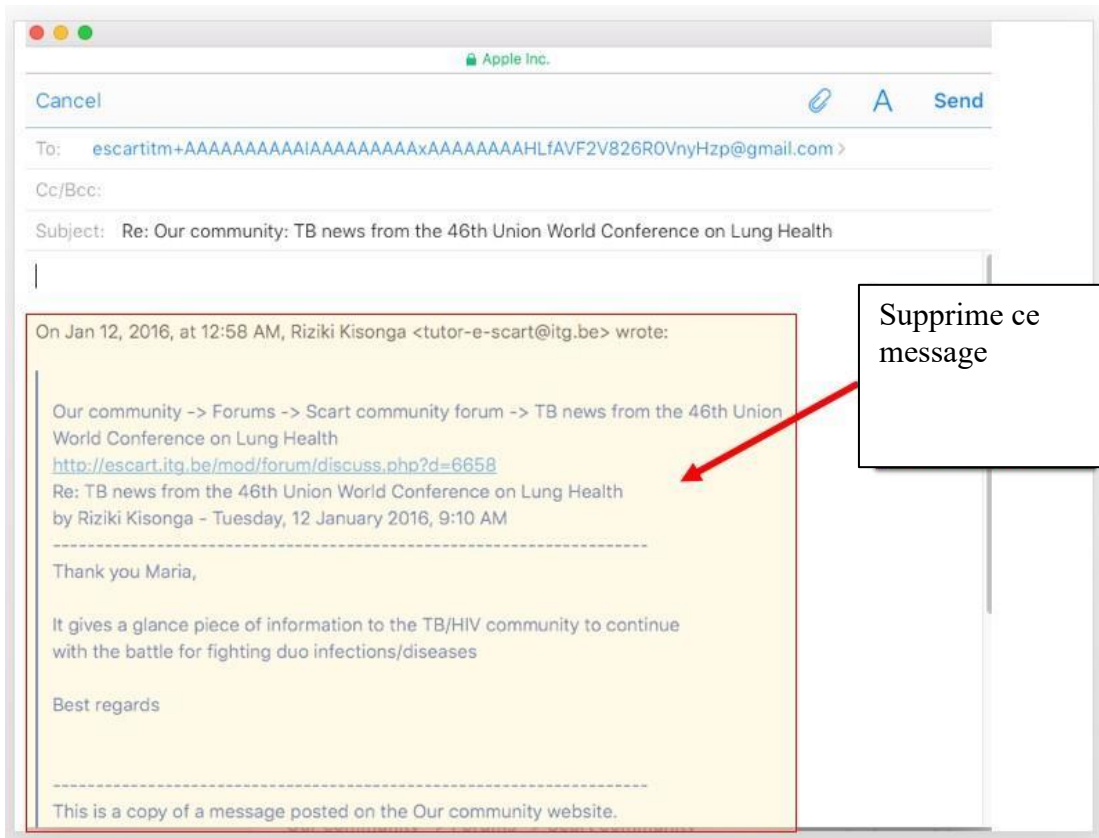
Apple Inc.

Cancel

A

Send

To: escartitm+AAAAAAAAAAIAAAAAAAAAxAAAAAAAAHLfAVF2V826R0VnyHzp@gmail.com >

Cc/Bcc:

Subject: Re: Our community: TB news from the 46th Union World Conference on Lung Health

Supprime ce message

On Jan 12, 2016, at 12:58 AM, Riziki Kisonga <tutor-e-scart@itg.be> wrote:

Our community -> Forums -> Scart community forum -> TB news from the 46th Union World Conference on Lung Health
http://escart.itg.be/mod/forum/discuss.php?d=6658
Re: TB news from the 46th Union World Conference on Lung Health
by Riziki Kisonga - Tuesday, 12 January 2016, 9:10 AM
---------------------------------------------------------------------
Thank you Maria,

It gives a glance piece of information to the TB/HIV community to continue with the battle for fighting duo infections/diseases

Best regards

---------------------------------------------------------------------
This is a copy of a message posted on the Our community website.

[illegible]